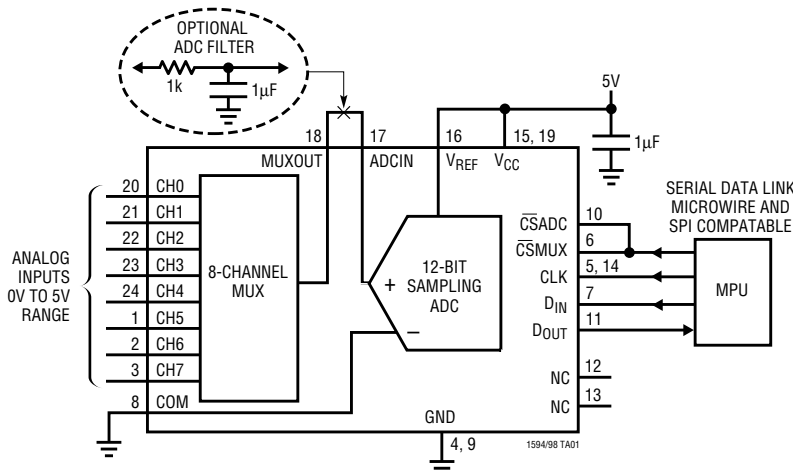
OPTIONAL ADC FILTER

1k

1μF

5V

1μF

18 MUXOUT

17 ADCIN

16 $V_{REF}$

15, 19 $V_{CC}$

SERIAL DATA LINK MICROWIRE AND SPI COMPATABLE

ANALOG INPUTS 0V TO 5V RANGE

20 CH0
21 CH1
22 CH2
23 CH3
24 CH4
1 CH5
2 CH6
3 CH7
8 COM

8-CHANNEL MUX

+
12-BIT SAMPLING ADC
–

$\overline{CS}$ADC 10
$\overline{CS}$MUX 6
CLK 5, 14
$D_{IN}$ 7
$D_{OUT}$ 11
NC 12
NC 13

MPU

GND

4, 9

1594/98 TA01